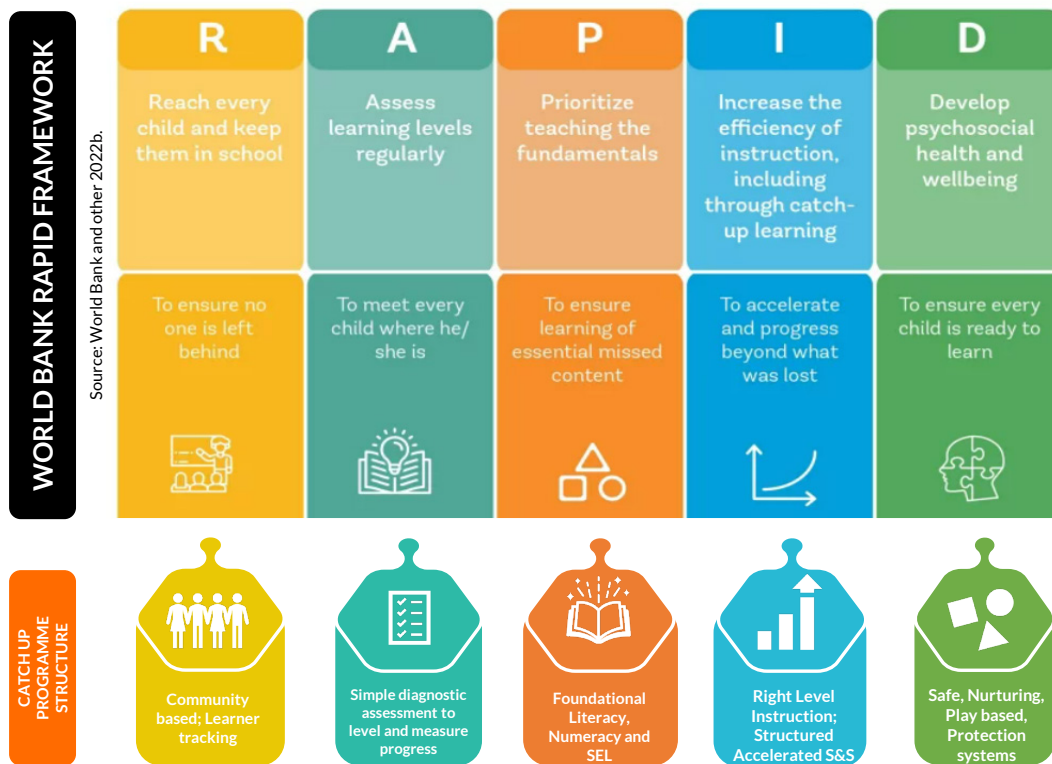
WORLD BANK RAPID FRAMEWORK

Source: World Bank and other 2022b.

R

Reach every child and keep them in school

To ensure no one is left behind

A

Assess learning levels regularly

To meet every child where he/ she is

P

Prioritize teaching the fundamentals

To ensure learning of essential missed content

I

Increase the efficiency of instruction, including through catch-up learning

To accelerate and progress beyond what was lost

D

Develop psychosocial health and wellbeing

To ensure every child is ready to learn

CATCH UP PROGRAMME STRUCTURE

Community based; Learner tracking

Simple diagnostic assessment to level and measure progress

Foundational Literacy, Numeracy and SEL

Right Level Instruction; Structured Accelerated S&S

Safe, Nurturing, Play based, Protection systems